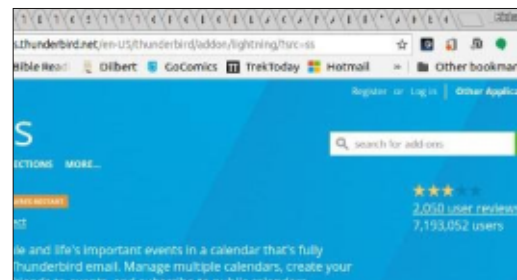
s.thunderbird.net/en-US/thunderbird/addon/lightning/?src=ss

Bible Read Dilbert GoComics TrekToday Hotmail » Other bookmar

Register or Log in Other Applica

S

ECTIONS MORE...

search for add-ons

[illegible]

ect

★★★

2,050 user reviews

7,193,052 users

le and life's important events in a calendar that's fully Thunderbird email. Manage multiple calendars, create your